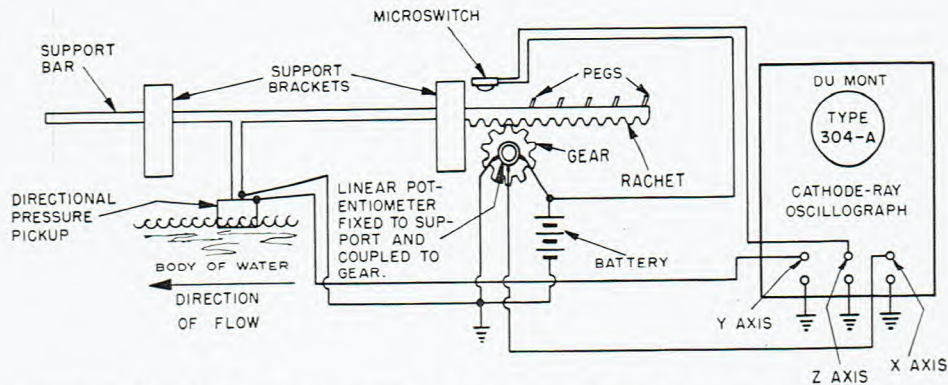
MICROSWITCH

SUPPORT BAR

SUPPORT BRACKETS

PEGS

DU MONT

TYPE 304-A

GEAR

RACHET

CATHODE-RAY OSCILLOGRAPH

DIRECTIONAL PRESSURE PICKUP

LINEAR POTENTIOMETER FIXED TO SUPPORT AND COUPLED TO GEAR.

BATTERY

BODY OF WATER

DIRECTION OF FLOW

Y AXIS

Z AXIS

X AXIS